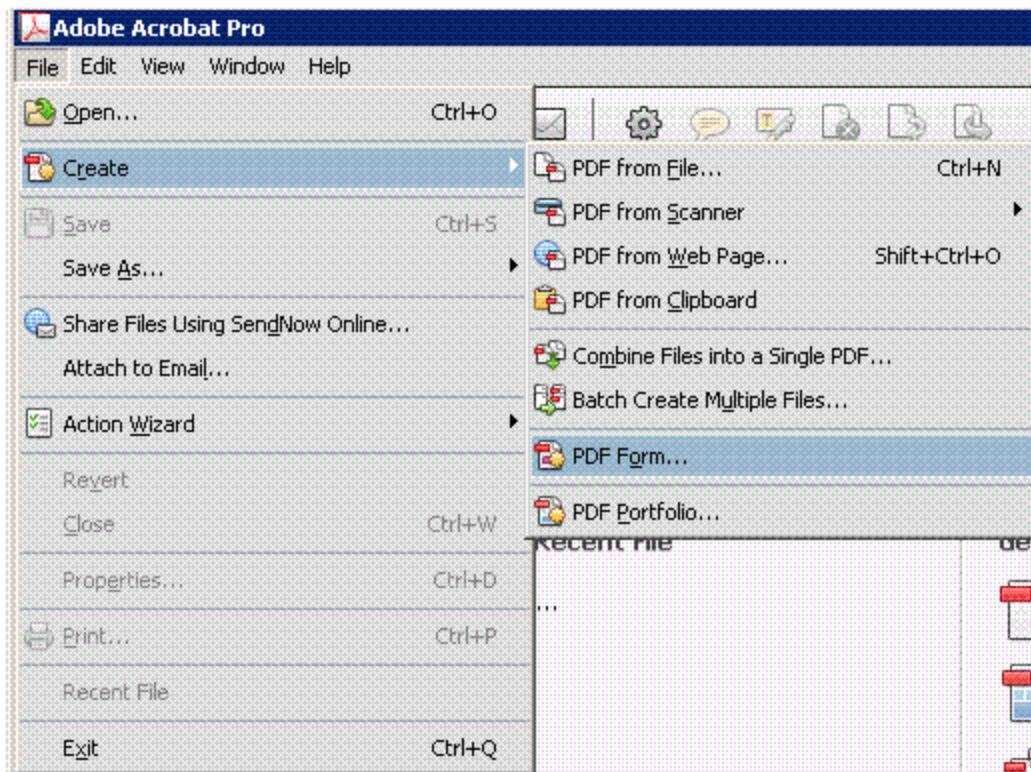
Adobe Acrobat Pro

File Edit View Window Help

Open... Ctrl+O

Create

Save Ctrl+S

Save As...

Share Files Using SendNow Online...

Attach to Email...

Action Wizard

Revert

Close Ctrl+W

Properties... Ctrl+D

Print... Ctrl+P

Recent File

Exit Ctrl+Q

PDF from File... Ctrl+N

PDF from Scanner

PDF from Web Page... Shift+Ctrl+O

PDF from Clipboard

Combine Files into a Single PDF...

Batch Create Multiple Files...

PDF Form...

PDF Portfolio...

Recent File

...

de